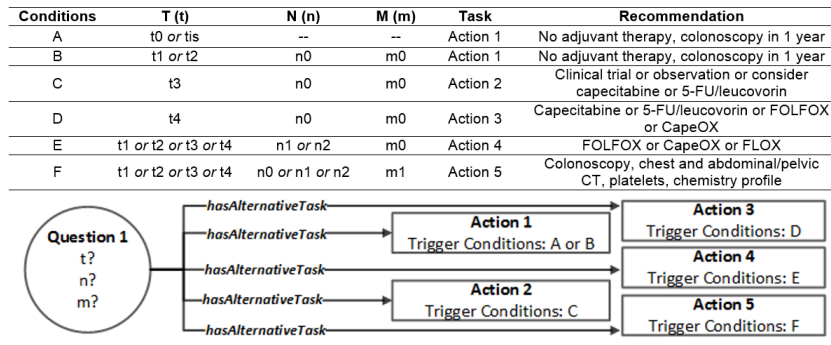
| Conditions | T (t) | N (n) | M (m) | Task | Recommendation |
|---|---|---|---|---|---|
| A | t0 *or* tis | -- | -- | Action 1 | No adjuvant therapy, colonoscopy in 1 year |
| B | t1 *or* t2 | n0 | m0 | Action 1 | No adjuvant therapy, colonoscopy in 1 year |
| C | t3 | n0 | m0 | Action 2 | Clinical trial or observation or consider capecitabine or 5-FU/leucovorin |
| D | t4 | n0 | m0 | Action 3 | Capecitabine or 5-FU/leucovorin or FOLFOX or CapeOX |
| E | t1 *or* t2 *or* t3 *or* t4 | n1 *or* n2 | m0 | Action 4 | FOLFOX or CapeOX or FLOX |
| F | t1 *or* t2 *or* t3 *or* t4 | n0 *or* n1 *or* n2 | m1 | Action 5 | Colonoscopy, chest and abdominal/pelvic CT, platelets, chemistry profile |

Question 1
t?
n?
m?

hasAlternativeTask
hasAlternativeTask
hasAlternativeTask
hasAlternativeTask
hasAlternativeTask

Action 1
Trigger Conditions: A or B

Action 2
Trigger Conditions: C

Action 3
Trigger Conditions: D

Action 4
Trigger Conditions: E

Action 5
Trigger Conditions: F